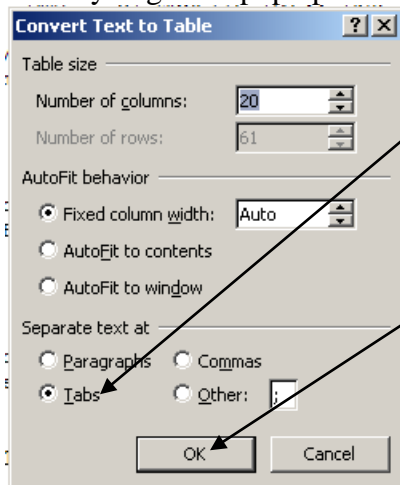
Convert Text to Table

?

Table size

Number of columns: 20

Number of rows: 61

AutoFit behavior

Fixed column width: Auto

AutoFit to contents

AutoFit to window

Separate text at

Paragraphs

Commas

Tabs

Other: ;

OK

Cancel